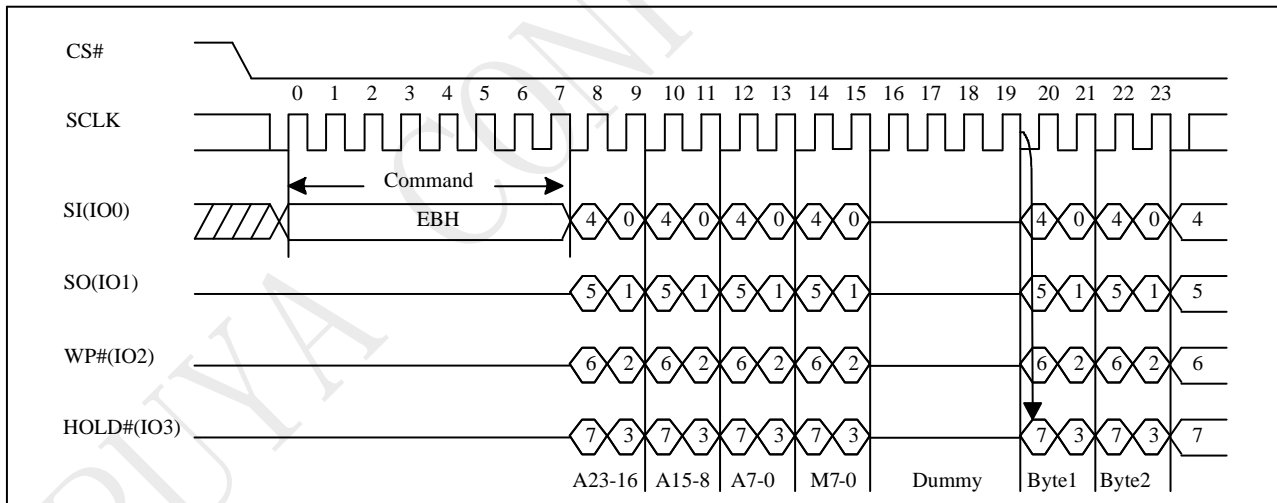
CS#

0 1 2 3 4 5 6 7 8 9 10 11 12 13 14 15 16 17 18 19 20 21 22 23

SCLK

Command

SI(IO0)

EBH

4 0 4 0 4 0 4 0 4 0 4 0 4

SO(IO1)

5 1 5 1 5 1 5 1 5 1 5 1 5

WP#(IO2)

6 2 6 2 6 2 6 2 6 2 6 2 6

HOLD#(IO3)

7 3 7 3 7 3 7 3 7 3 7 3 7

A23-16 A15-8 A7-0 M7-0 Dummy Byte1 Byte2

PUYA CONF